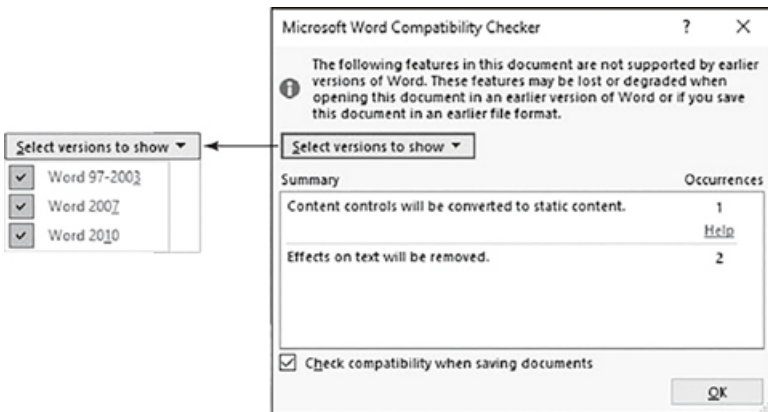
Microsoft Word Compatibility Checker ? ×

The following features in this document are not supported by earlier versions of Word. These features may be lost or degraded when opening this document in an earlier version of Word or if you save this document in an earlier file format.

Select versions to show ▼

Select versions to show ▼

Word 97-2003

Word 2007

Word 2010

| Summary | Occurrences |
|---|---|
| Content controls will be converted to static content. | 1 Help |
| Effects on text will be removed. | 2 |

Check compatibility when saving documents

OK